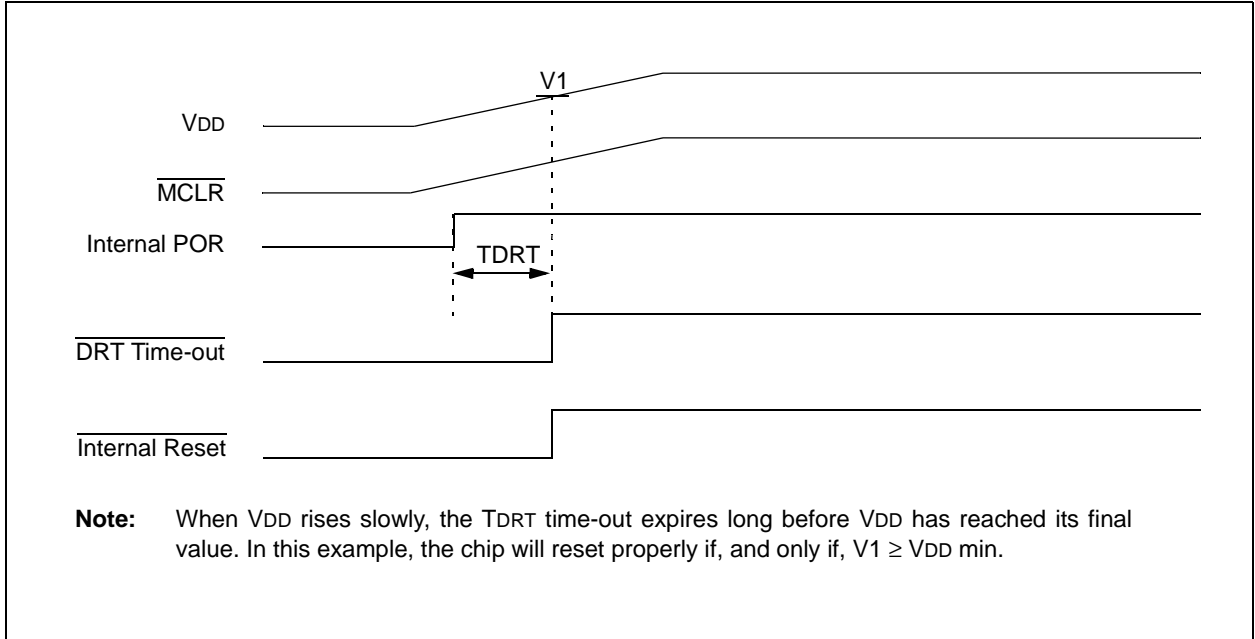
V1

VDD

$\overline{\text{MCLR}}$

Internal POR

TDRT

$\overline{\text{DRT Time-out}}$

$\overline{\text{Internal Reset}}$

**Note:** When VDD rises slowly, the TDRT time-out expires long before VDD has reached its final value. In this example, the chip will reset properly if, and only if, V1 $\geq$ VDD min.